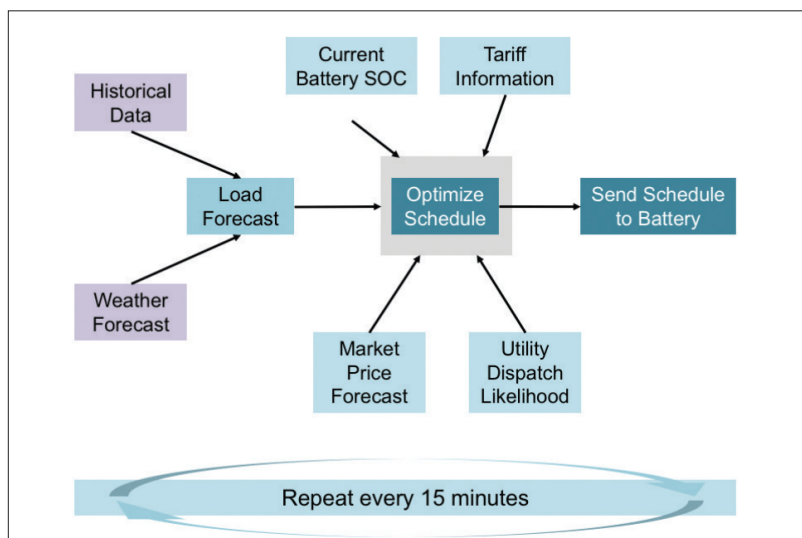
Current Battery SOC

Tariff Information

Historical Data

Load Forecast

Optimize Schedule

Send Schedule to Battery

Weather Forecast

Market Price Forecast

Utility Dispatch Likelihood

Repeat every 15 minutes